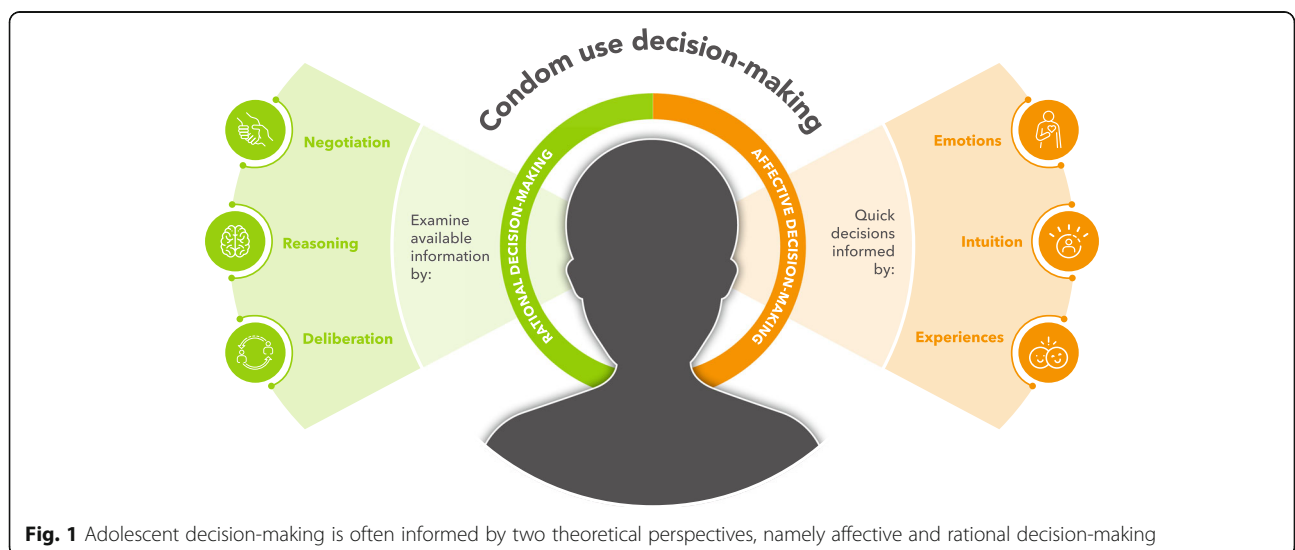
Condom use decision-making

Negotiation

Reasoning

Deliberation

Examine available information by:

RATIONAL DECISION-MAKING

AFFECTIVE DECISION-MAKING

Quick decisions informed by:

Emotions

Intuition

Experiences

**Fig. 1** Adolescent decision-making is often informed by two theoretical perspectives, namely affective and rational decision-making